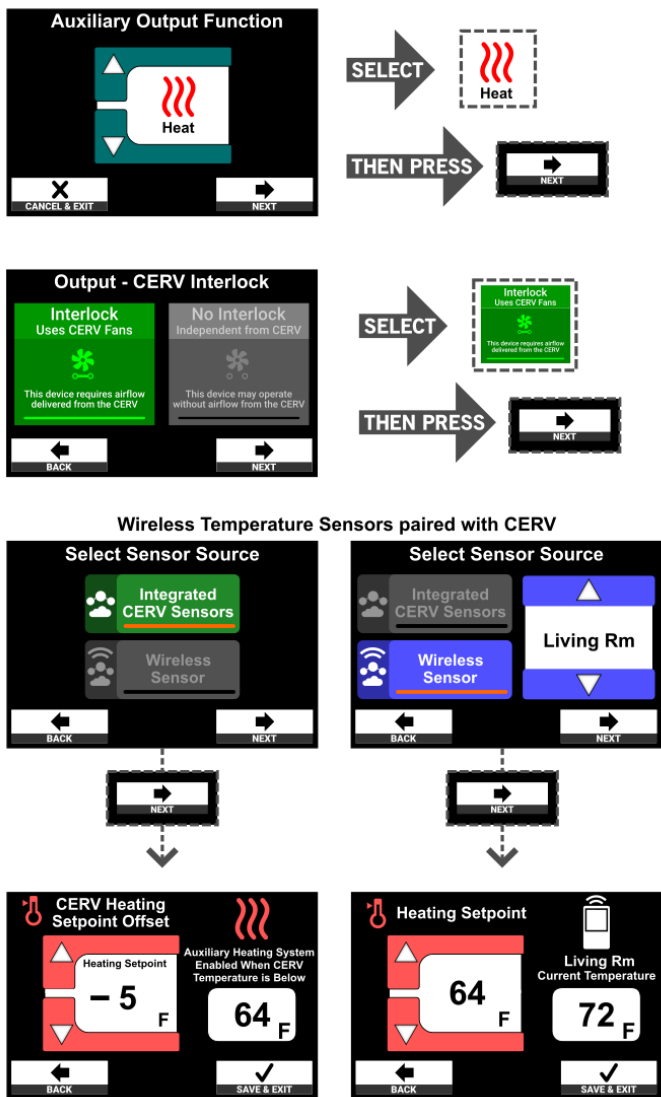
Auxiliary Output Function

Heat

CANCEL & EXIT

NEXT

SELECT

Heat

THEN PRESS

NEXT

Output - CERV Interlock

Interlock
Uses CERV Fans

This device requires airflow delivered from the CERV

No Interlock
Independent from CERV

This device may operate without airflow from the CERV

BACK

NEXT

SELECT

Interlock
Uses CERV Fans

This device requires airflow delivered from the CERV

THEN PRESS

NEXT

Wireless Temperature Sensors paired with CERV

Select Sensor Source

Integrated CERV Sensors

Wireless Sensor

BACK

NEXT

Select Sensor Source

Integrated CERV Sensors

Wireless Sensor

Living Rm

BACK

NEXT

NEXT

NEXT

CERV Heating Setpoint Offset

Heating Setpoint

– 5 F

Auxiliary Heating System Enabled When CERV Temperature is Below

64 F

BACK

SAVE & EXIT

Heating Setpoint

64 F

Living Rm
Current Temperature

72 F

BACK

SAVE & EXIT